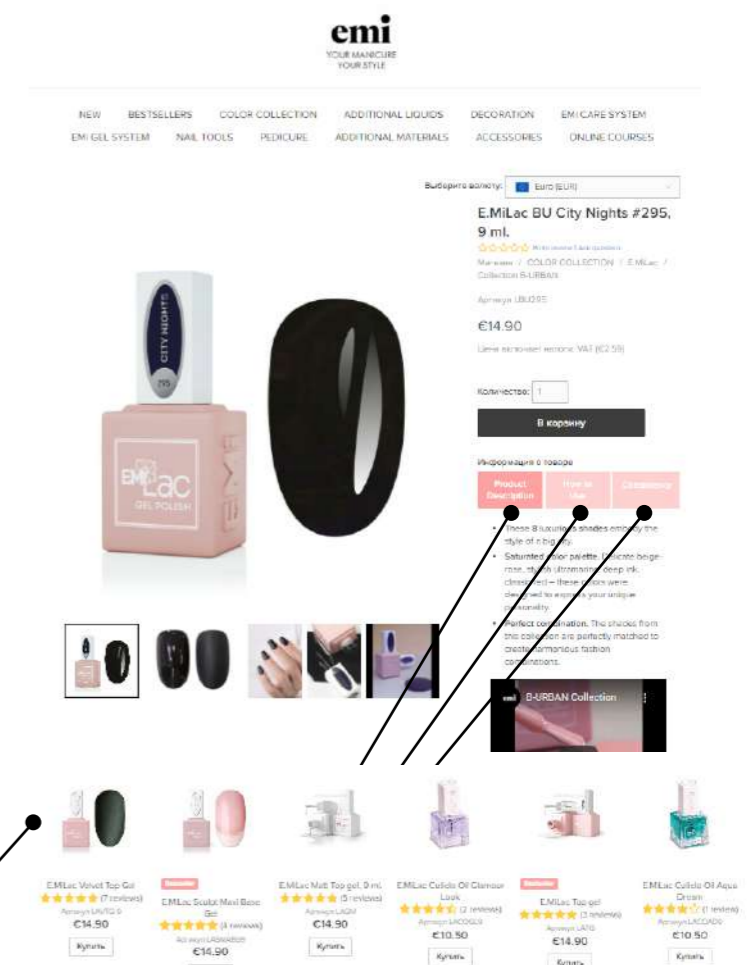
emi
YOUR MANICURE
YOUR STYLE

NEW BESTSELLERS COLOR COLLECTION ADDITIONAL LIQUIDS DECORATION EMI CARE SYSTEM
EMI GEL SYSTEM NAIL TOOLS PEDICURE ADDITIONAL MATERIALS ACCESSORIES ONLINE COURSES

Выберите валюту: Euro (EUR)

E.MiLac BU City Nights #295, 9 ml.

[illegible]

Магазин / COLOR COLLECTION / E.MiLac / Collection B-URBAN

Артикул LBU295

€14.90

Цена включает налоги: VAT (€2.59)

Количество: 1

В корзину

Информация о товаре

Product Description
How to Use
Consistency

CITY NIGHTS
295
E.MiLac
GEL POLISH

• These 8 luxurious shades embody the style of a big city.
• Saturated color palette. Delicate beige-rose, stylish ultramarine, deep ink, classic red — these colors were designed to express your unique personality.
• Perfect combination. The shades from this collection are perfectly matched to create harmonious fashion combinations.

B-URBAN Collection

E.MiLac Velvet Top Gel
(7 reviews)
Артикул LAVTG 9
€14.90
Купить

Bestseller
E.MiLac Sculpt Maxi Base Gel
(4 reviews)
Артикул LABMAXI20
€14.90

E.MiLac Matt Top gel, 9 ml.
(5 reviews)
Артикул LAQM
€14.90
Купить

E.MiLac Cuticle Oil Glamour Look
(2 reviews)
Артикул LACOGL9
€10.50
Купить

Bestseller
E.MiLac Top gel
(3 reviews)
Артикул LATG
€14.90
Купить

E.MiLac Cuticle Oil Aqua Dream
(1 review)
Артикул LACOAD9
€10.50
Купить